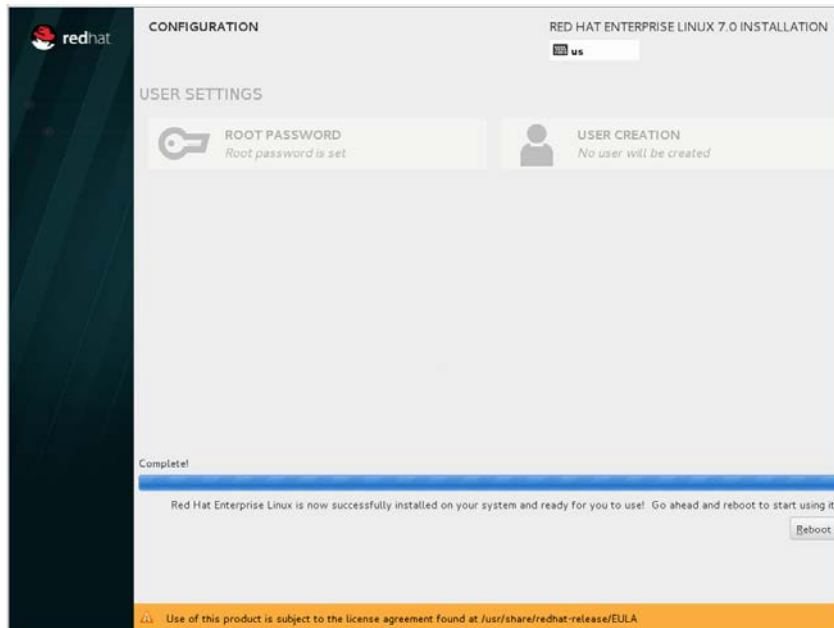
redhat

CONFIGURATION

RED HAT ENTERPRISE LINUX 7.0 INSTALLATION

us

USER SETTINGS

ROOT PASSWORD
Root password is set

USER CREATION
No user will be created

Complete!

Red Hat Enterprise Linux is now successfully installed on your system and ready for you to use! Go ahead and reboot to start using it

Reboot

Use of this product is subject to the license agreement found at /usr/share/redhat-release/EULA